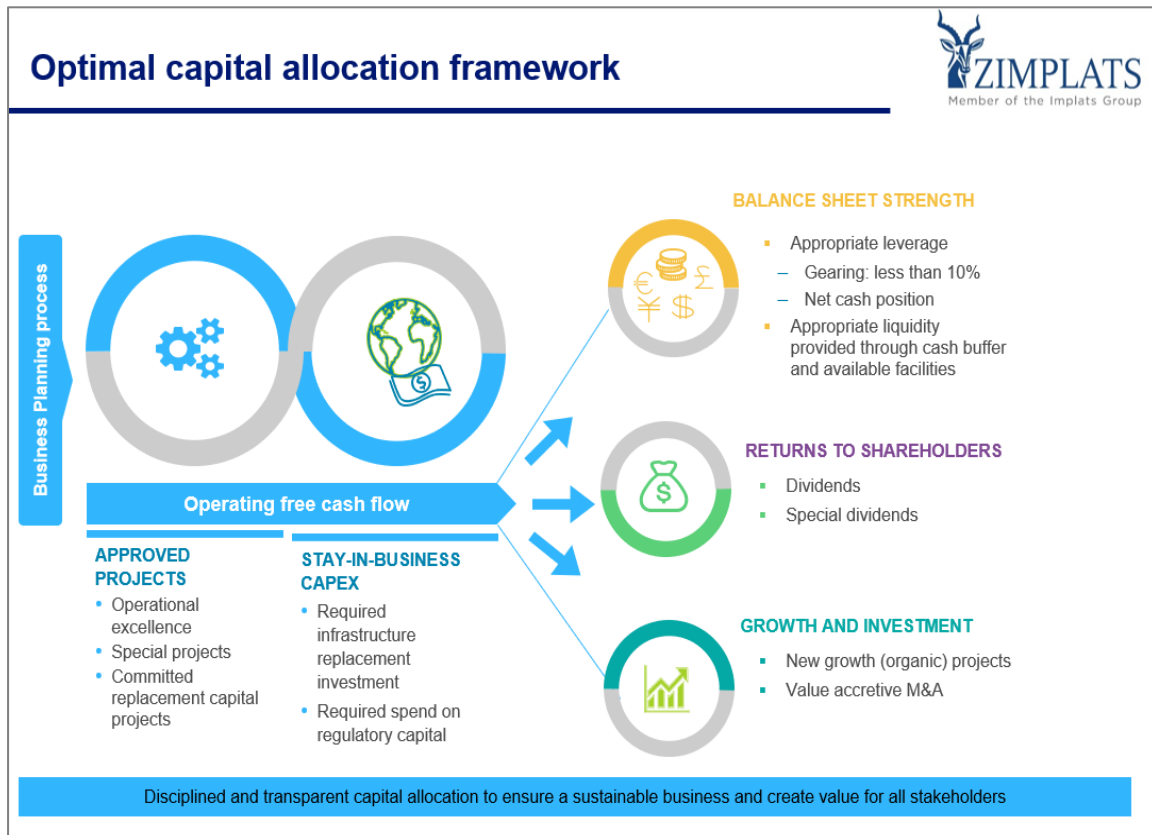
Optimal capital allocation framework

ZIMPLATS
Member of the Implats Group

Business Planning process

Operating free cash flow

APPROVED PROJECTS
• Operational excellence
• Special projects
• Committed replacement capital projects

STAY-IN-BUSINESS CAPEX
• Required infrastructure replacement investment
• Required spend on regulatory capital

BALANCE SHEET STRENGTH
▪ Appropriate leverage
– Gearing: less than 10%
– Net cash position
▪ Appropriate liquidity provided through cash buffer and available facilities

RETURNS TO SHAREHOLDERS
▪ Dividends
▪ Special dividends

GROWTH AND INVESTMENT
▪ New growth (organic) projects
▪ Value accretive M&A

Disciplined and transparent capital allocation to ensure a sustainable business and create value for all stakeholders